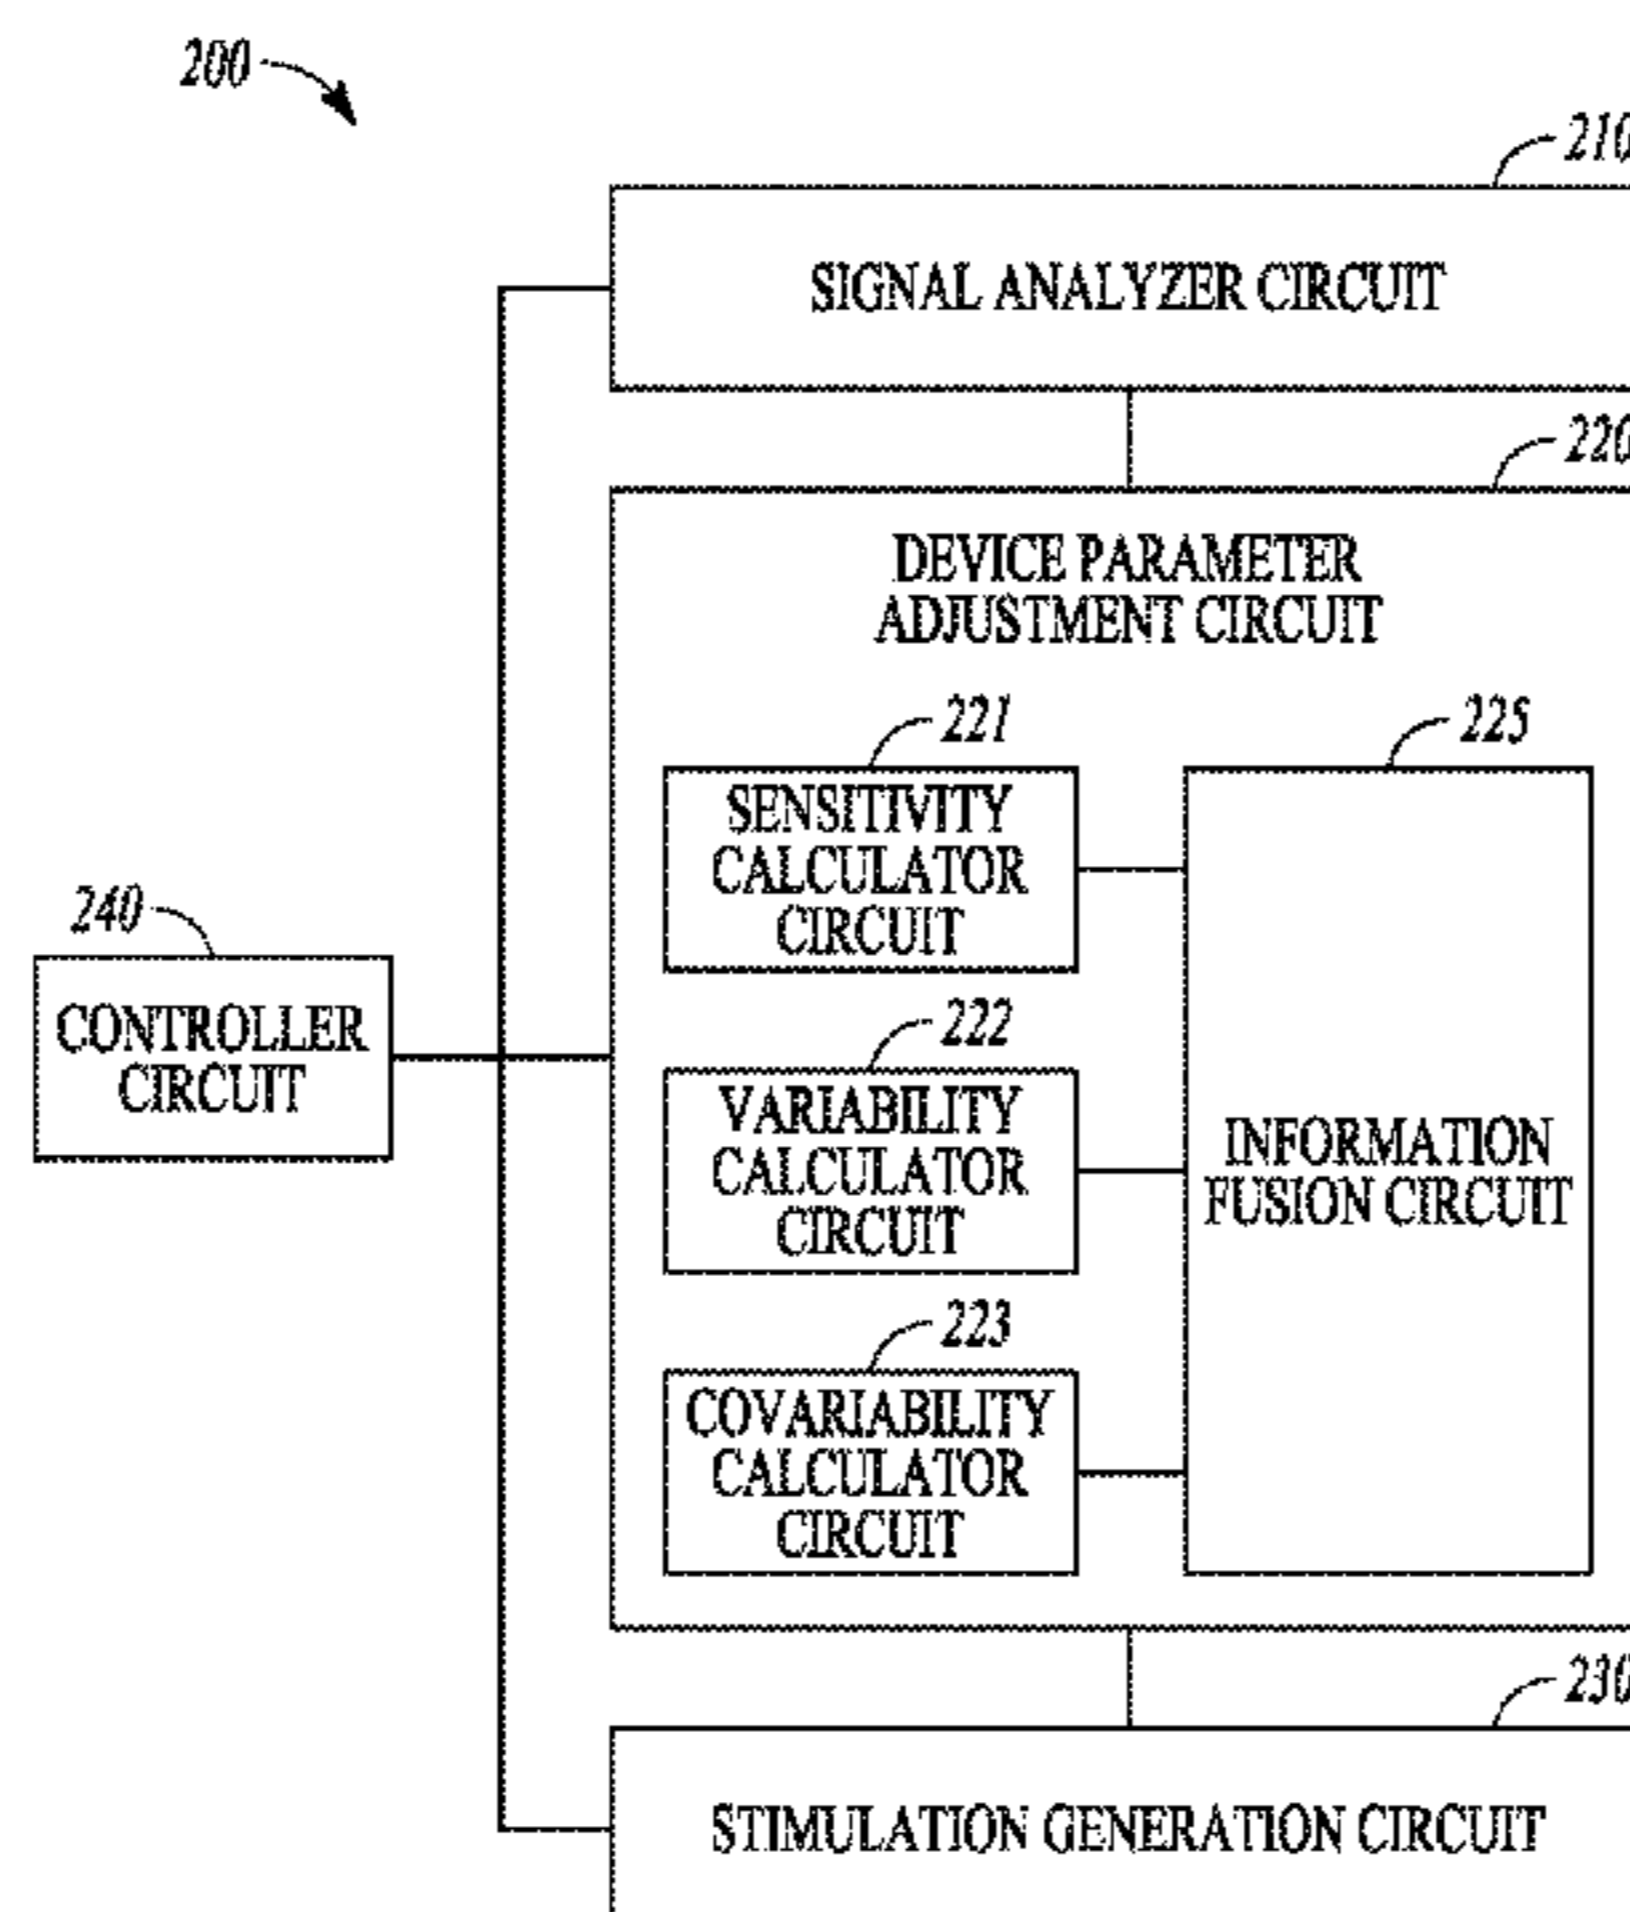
200

210

SIGNAL ANALYZER CIRCUIT

220

DEVICE PARAMETER ADJUSTMENT CIRCUIT

221

SENSITIVITY CALCULATOR CIRCUIT

225

240

CONTROLLER CIRCUIT

222

VARIABILITY CALCULATOR CIRCUIT

INFORMATION FUSION CIRCUIT

223

COVARIABILITY CALCULATOR CIRCUIT

230

STIMULATION GENERATION CIRCUIT